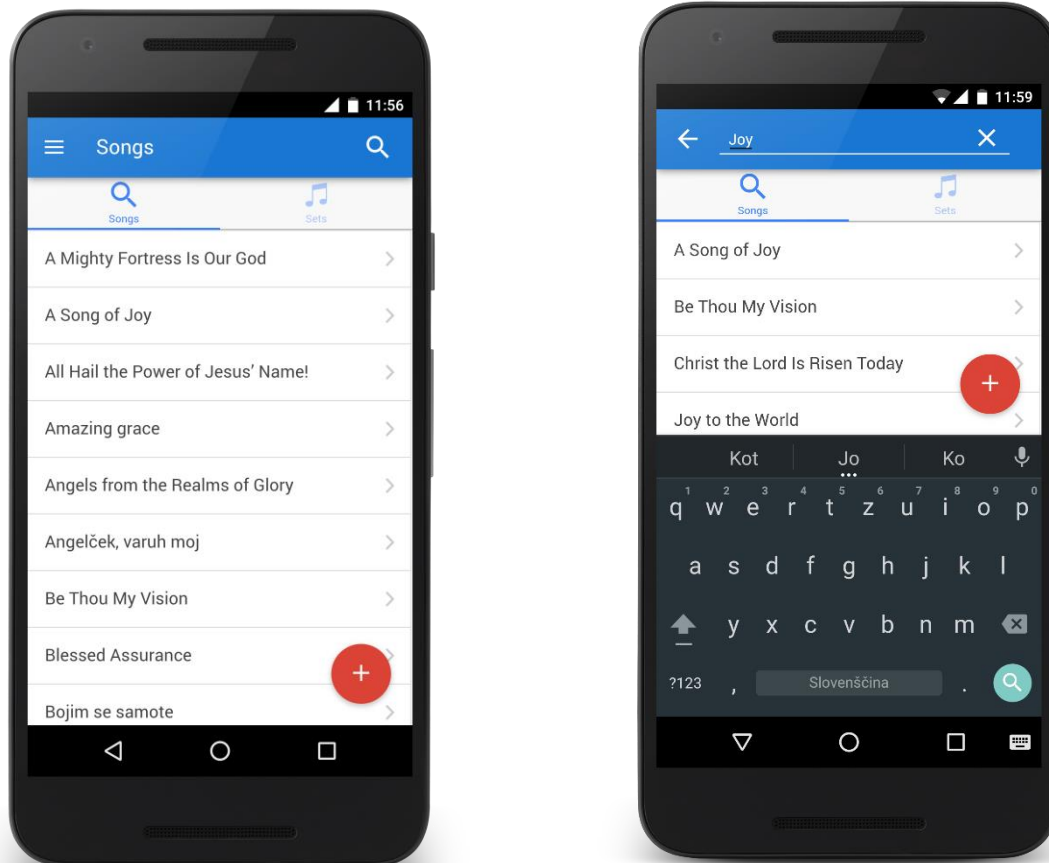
11:56

Songs

Songs
Sets

A Mighty Fortress Is Our God
A Song of Joy
All Hail the Power of Jesus' Name!
Amazing grace
Angels from the Realms of Glory
Angelček, varuh moj
Be Thou My Vision
Blessed Assurance
Bojim se samote

+

11:59

Joy

Songs
Sets

A Song of Joy
Be Thou My Vision
Christ the Lord Is Risen Today
Joy to the World

+

Kot Jo Ko

1 2 3 4 5 6 7 8 9 0
q w e r t z u i o p
a s d f g h j k l
y x c v b n m
?123 , Slovenščina .